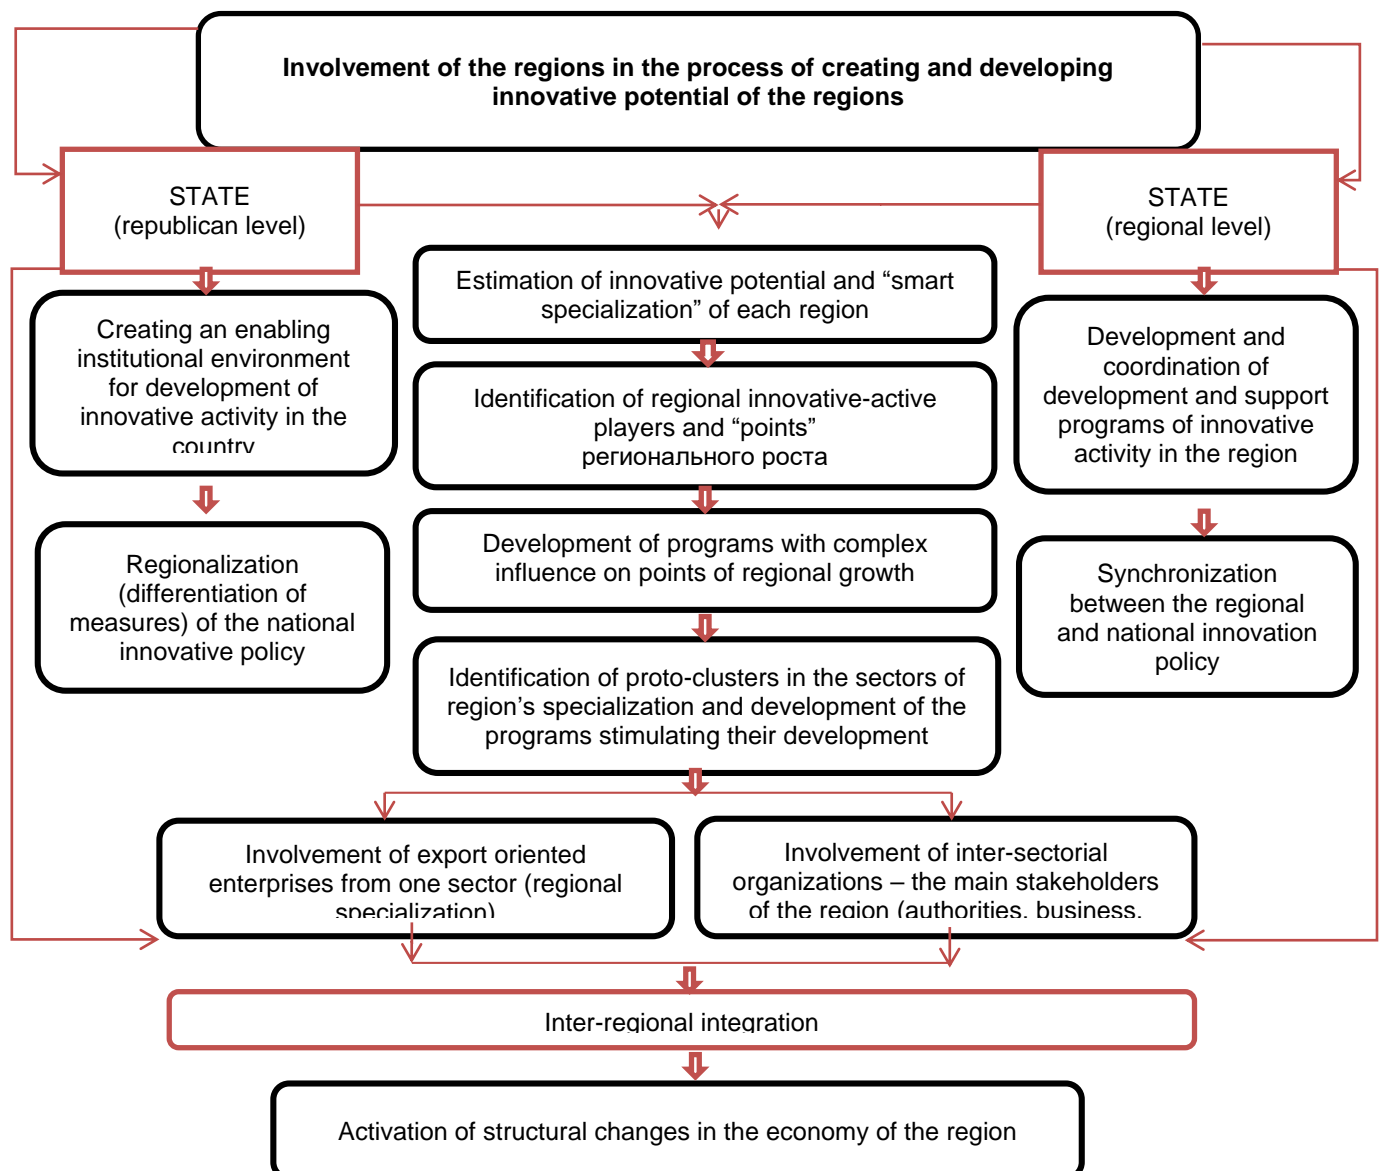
**Involvement of the regions in the process of creating and developing innovative potential of the regions**

STATE
(republican level)

STATE
(regional level)

Creating an enabling institutional environment for development of innovative activity in the country

Regionalization (differentiation of measures) of the national innovative policy

Estimation of innovative potential and “smart specialization” of each region

Identification of regional innovative-active players and “points” регионального роста

Development of programs with complex influence on points of regional growth

Identification of proto-clusters in the sectors of region’s specialization and development of the programs stimulating their development

Development and coordination of development and support programs of innovative activity in the region

Synchronization between the regional and national innovation policy

Involvement of export oriented enterprises from one sector (regional specialization)

Involvement of inter-sectorial organizations – the main stakeholders of the region (authorities, business,

Inter-regional integration

Activation of structural changes in the economy of the region